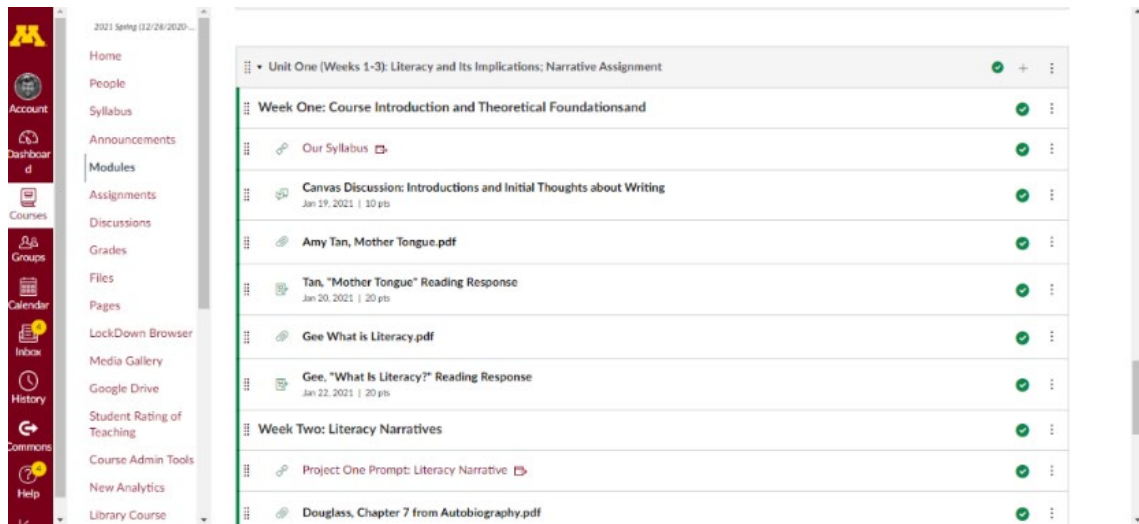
M

Account

Dashboard

Courses

Groups

Calendar

4
Inbox

History

Commons

4
Help

2021 Spring (12/28/2020-...

Home
People
Syllabus
Announcements
Modules
Assignments
Discussions
Grades
Files
Pages
LockDown Browser
Media Gallery
Google Drive
Student Rating of Teaching
Course Admin Tools
New Analytics
Library Course

Unit One (Weeks 1-3): Literacy and Its Implications; Narrative Assignment

Week One: Course Introduction and Theoretical Foundationsand

Our Syllabus

Canvas Discussion: Introductions and Initial Thoughts about Writing
Jan 19, 2021 | 10 pts

Amy Tan, Mother Tongue.pdf

Tan, "Mother Tongue" Reading Response
Jan 20, 2021 | 20 pts

Gee What is Literacy.pdf

Gee, "What Is Literacy?" Reading Response
Jan 22, 2021 | 20 pts

Week Two: Literacy Narratives

Project One Prompt: Literacy Narrative

Douglass, Chapter 7 from Autobiography.pdf